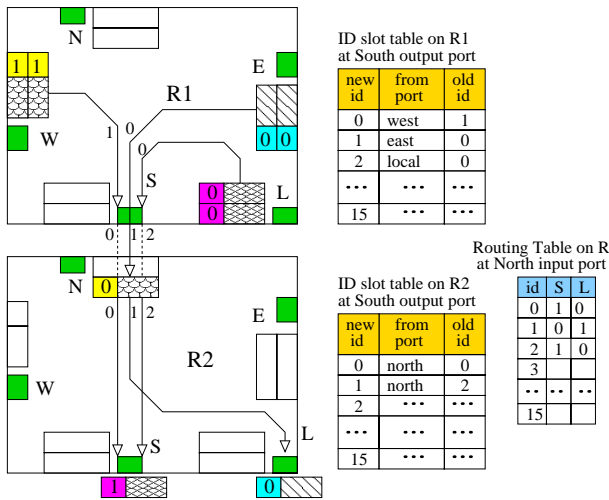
N
1 1
E
R1
W
1 0
0 0
0
S
0
0
L
0 1 2

ID slot table on R1
at South output port

| new id | from port | old id |
|---|---|---|
| 0 | west | 1 |
| 1 | east | 0 |
| 2 | local | 0 |
| ... | ... | ... |
| 15 | ... | ... |

N
0
0 1 2
E
R2
W
S
L
1
0

ID slot table on R2
at South output port

| new id | from port | old id |
|---|---|---|
| 0 | north | 0 |
| 1 | north | 2 |
| 2 | ... | ... |
| ... | ... | ... |
| 15 | ... | ... |

Routing Table on R
at North input port

| id | S | L |
|---|---|---|
| 0 | 1 | 0 |
| 1 | 0 | 1 |
| 2 | 1 | 0 |
| 3 | | |
| .. | .. | .. |
| 15 | | |